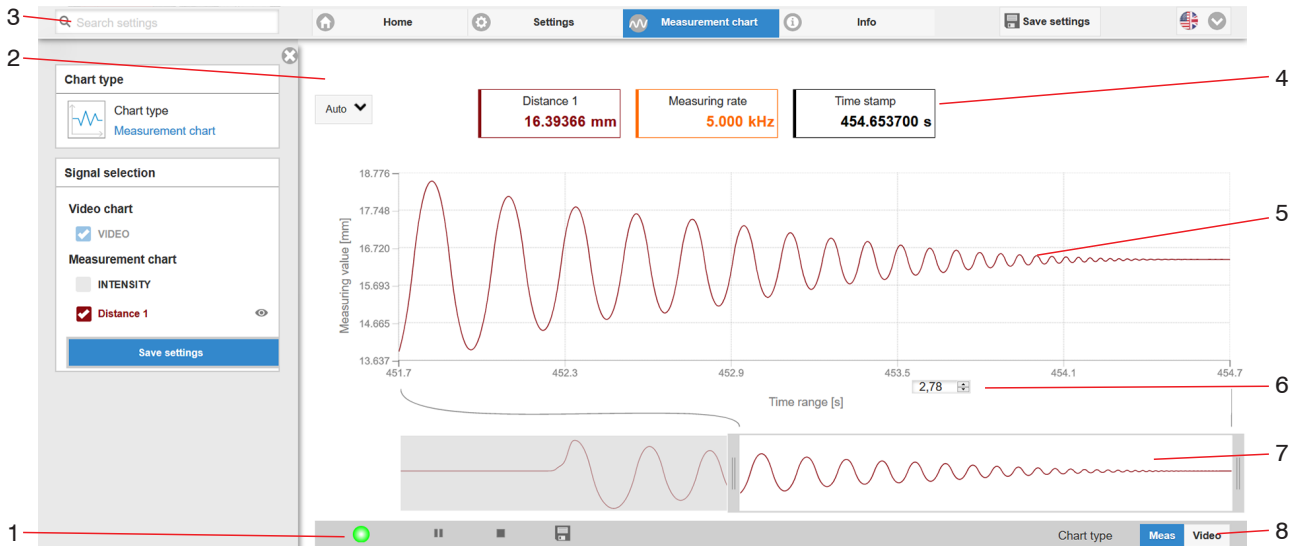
3 Search settings Home Settings Measurement chart Info Save settings

2

Chart type

Chart type
Measurement chart

Signal selection

Video chart
VIDEO
Measurement chart
INTENSITY
Distance 1

Save settings

Auto

Distance 1
16.39366 mm

Measuring rate
5.000 kHz

Time stamp
454.653700 s

4

5

Measuring value [mm]

18.776
17.748
16.720
15.693
14.665
13.637

451.7 452.3 452.9 453.5 454.1 454.7

2,78

6

Time range [s]

7

1

Chart type Meas Video

8